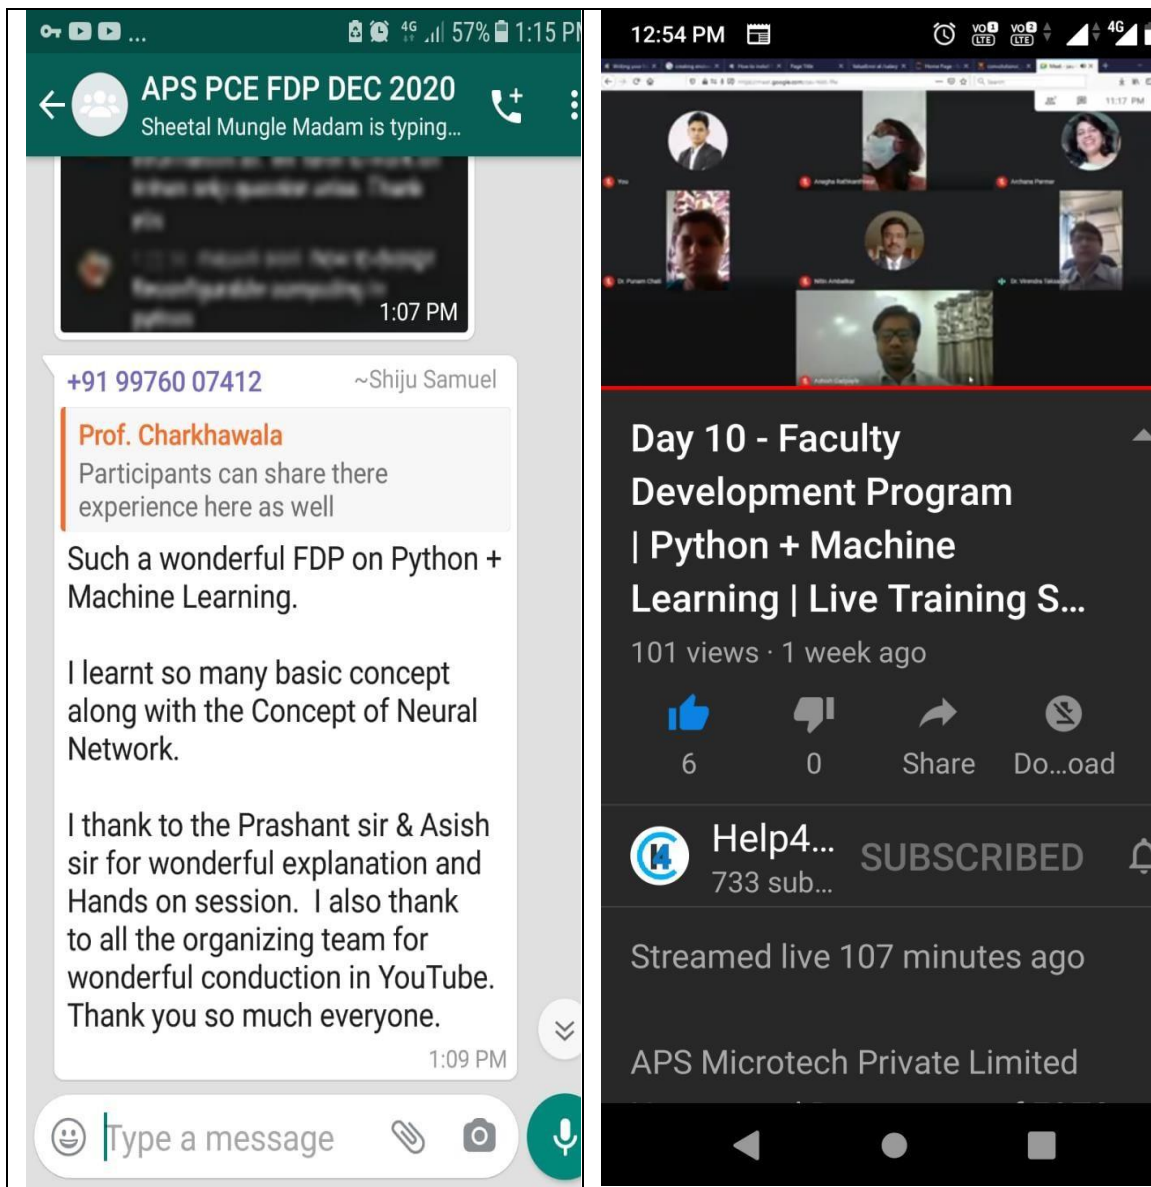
57% 1:15 PM

APS PCE FDP DEC 2020
Sheetal Mungle Madam is typing...

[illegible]

1:07 PM

+91 99760 07412 ~Shiju Samuel

Prof. Charkhawala
Participants can share there experience here as well

Such a wonderful FDP on Python + Machine Learning.

I learnt so many basic concept along with the Concept of Neural Network.

I thank to the Prashant sir & Asish sir for wonderful explanation and Hands on session. I also thank to all the organizing team for wonderful conduction in YouTube. Thank you so much everyone.

1:09 PM

Type a message

12:54 PM

Day 10 - Faculty Development Program | Python + Machine Learning | Live Training S...

101 views · 1 week ago

6 0 Share Do...oad

Help4...
733 sub...
SUBSCRIBED

Streamed live 107 minutes ago

APS Microtech Private Limited